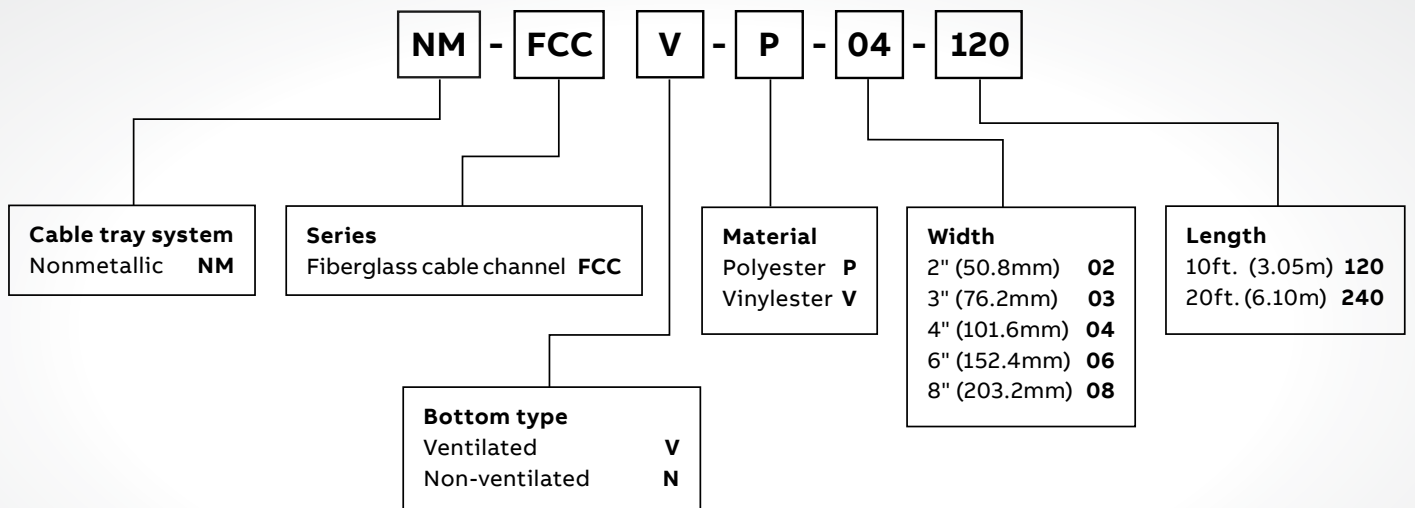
NM - FCC V - P - 04 - 120

Cable tray system
Nonmetallic **NM**

Series
Fiberglass cable channel **FCC**

Material
Polyester **P**
Vinylester **V**

Width
2" (50.8mm) **02**
3" (76.2mm) **03**
4" (101.6mm) **04**
6" (152.4mm) **06**
8" (203.2mm) **08**

Length
10ft. (3.05m) **120**
20ft. (6.10m) **240**

Bottom type
Ventilated **V**
Non-ventilated **N**